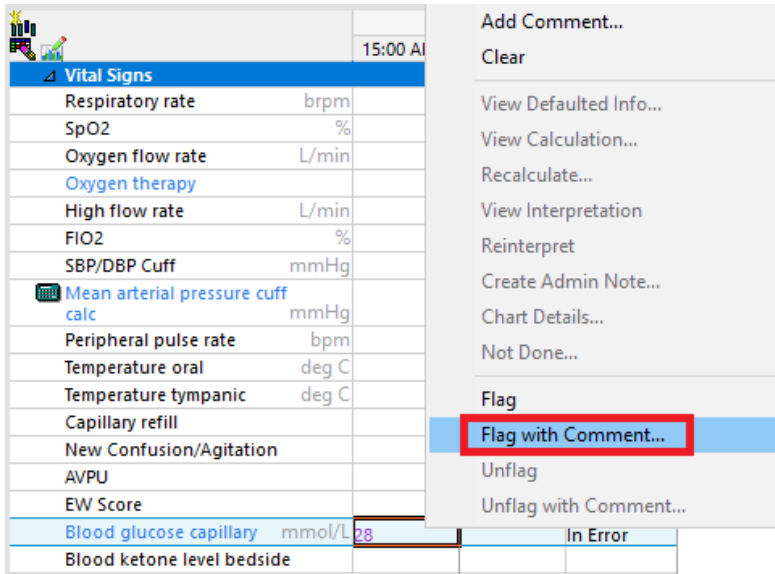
15:00 AI

Vital Signs

| | |
|---|---|
| Respiratory rate | brpm |
| SpO2 | % |
| Oxygen flow rate | L/min |
| Oxygen therapy | |
| High flow rate | L/min |
| FIO2 | % |
| SBP/DBP Cuff | mmHg |
| Mean arterial pressure cuff calc | mmHg |
| Peripheral pulse rate | bpm |
| Temperature oral | deg C |
| Temperature tympanic | deg C |
| Capillary refill | |
| New Confusion/Agitation | |
| AVPU | |
| EW Score | |
| Blood glucose capillary | mmol/L |
| Blood ketone level bedside | |

28

In Error

Add Comment...
Clear
View Defaulted Info...
View Calculation...
Recalculate...
View Interpretation
Reinterpret
Create Admin Note...
Chart Details...
Not Done...
Flag
Flag with Comment...
Unflag
Unflag with Comment...